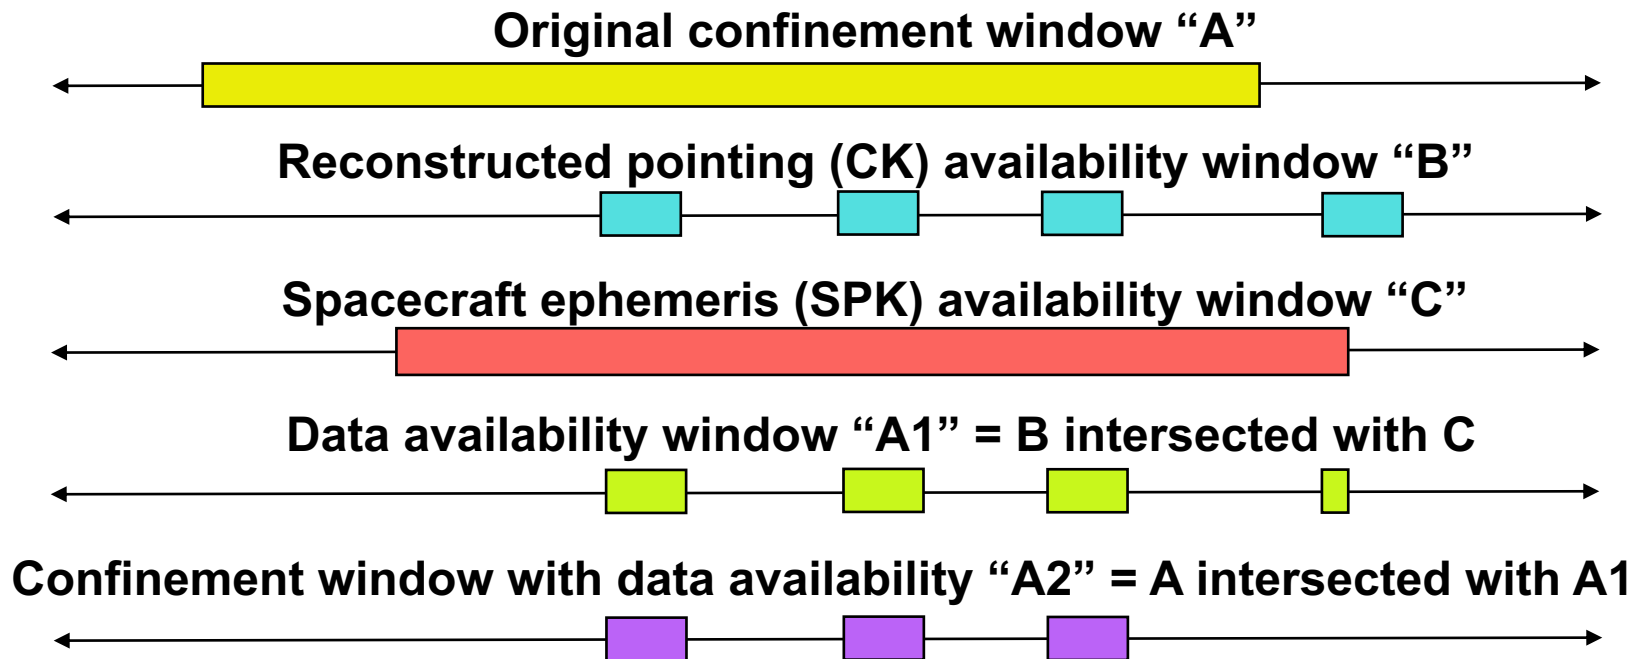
Original confinement window “A”

Reconstructed pointing (CK) availability window “B”

Spacecraft ephemeris (SPK) availability window “C”

Data availability window “A1” = B intersected with C

Confinement window with data availability “A2” = A intersected with A1